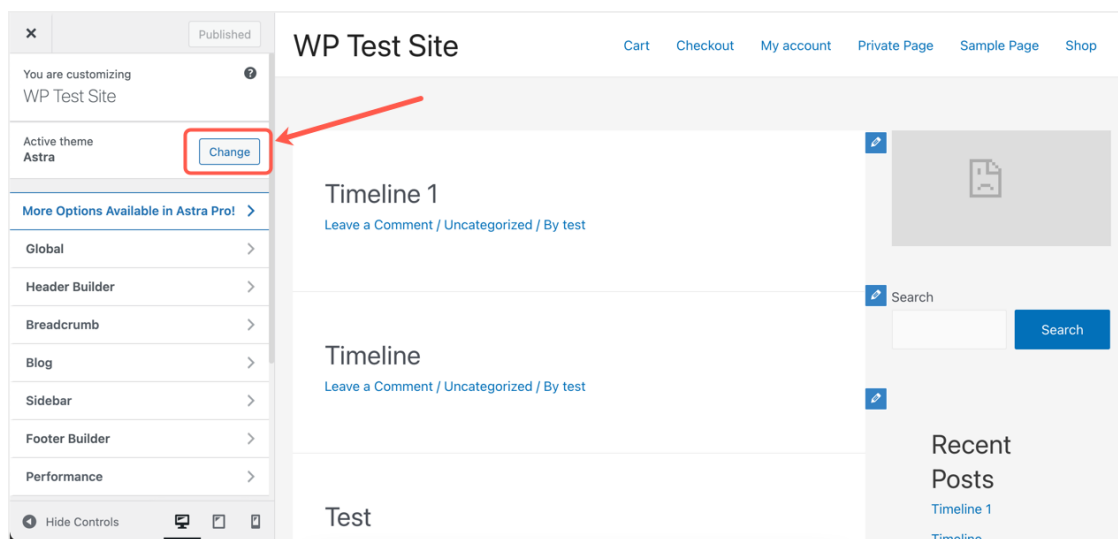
× Published

You are customizing
WP Test Site

Active theme
Astra
Change

More Options Available in Astra Pro!
Global
Header Builder
Breadcrumb
Blog
Sidebar
Footer Builder
Performance

Hide Controls

WP Test Site

Cart Checkout My account Private Page Sample Page Shop

Timeline 1
Leave a Comment / Uncategorized / By test

Timeline
Leave a Comment / Uncategorized / By test

Test

Search
Search

Recent Posts
Timeline 1
Timeline